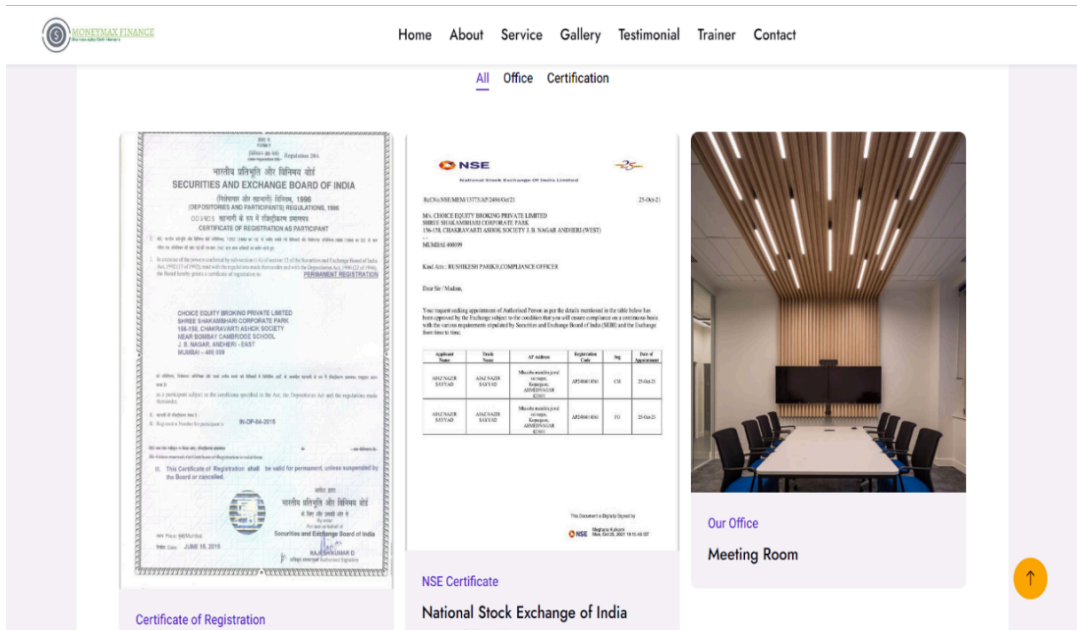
MONEYMAX FINANCE

Home About Service Gallery Testimonial Trainer Contact

All Office Certification

भारतीय प्रतिभूति और विनिमय बोर्ड
SECURITIES AND EXCHANGE BOARD OF INDIA
CERTIFICATE OF REGISTRATION AS PARTICIPANT
PERMANENT REGISTRATION
CHOICE EQUITY BROKING PRIVATE LIMITED
SHREE SHAKAMBHARI CORPORATE PARK
156-158, CHAKRAVARTI ASHOK SOCIETY
NEAR BOMBAY CAMBRIDGE SCHOOL
J. B. NAGAR, ANDHERI - EAST
MUMBAI - 400 059
IN-DP-64-2015
III. This Certificate of Registration shall be valid for permanent, unless suspended by the Board or cancelled.
Securities and Exchange Board of India
JUNE 16, 2015

Certificate of Registration

NSE
National Stock Exchange Of India Limited
M/s. CHOICE EQUITY BROKING PRIVATE LIMITED
SHREE SHAKAMBHARI CORPORATE PARK
156-158, CHAKRAVARTI ASHOK SOCIETY J. B. NAGAR ANDHERI (WEST)
MUMBAI 400099
Kind Attn : RUSHIKESH PARKH,COMPLIANCE OFFICER
Dear Sir / Madam,
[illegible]

NSE Certificate

National Stock Exchange of India

Our Office

Meeting Room